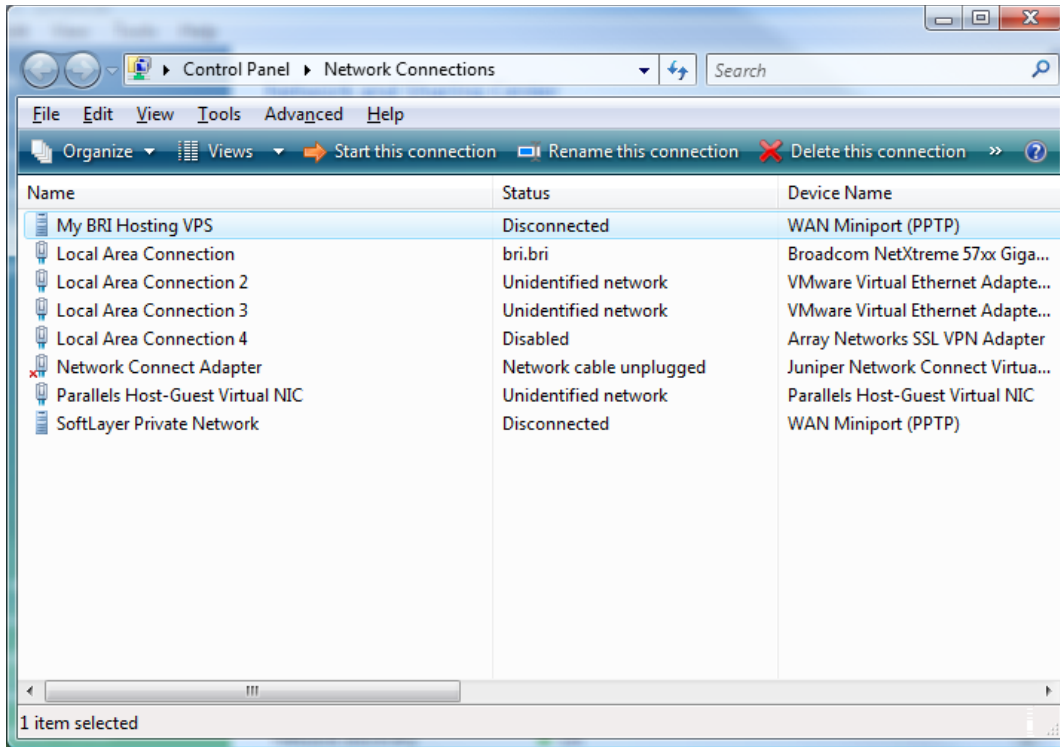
Control Panel ▸ Network Connections

Search

File Edit View Tools Advanced Help

Organize ▾ Views ▾ Start this connection Rename this connection Delete this connection »

| Name | Status | Device Name |
|---|---|---|
| My BRI Hosting VPS | Disconnected | WAN Miniport (PPTP) |
| Local Area Connection | bri.bri | Broadcom NetXtreme 57xx Giga... |
| Local Area Connection 2 | Unidentified network | VMware Virtual Ethernet Adapte... |
| Local Area Connection 3 | Unidentified network | VMware Virtual Ethernet Adapte... |
| Local Area Connection 4 | Disabled | Array Networks SSL VPN Adapter |
| Network Connect Adapter | Network cable unplugged | Juniper Network Connect Virtua... |
| Parallels Host-Guest Virtual NIC | Unidentified network | Parallels Host-Guest Virtual NIC |
| SoftLayer Private Network | Disconnected | WAN Miniport (PPTP) |

1 item selected